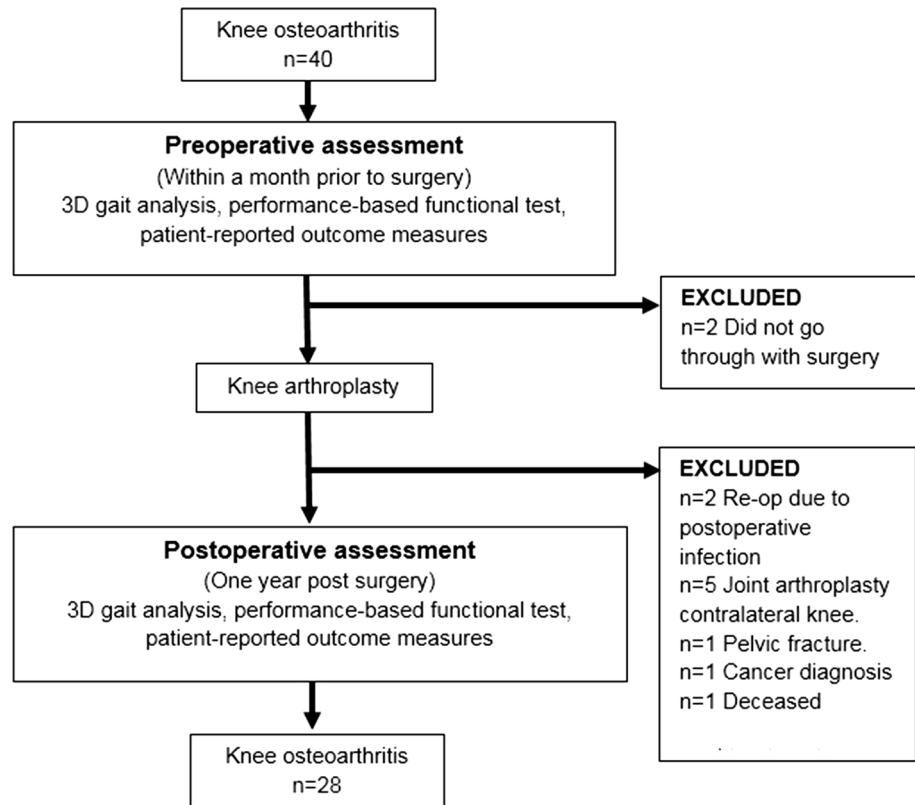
Knee osteoarthritis
n=40

**Preoperative assessment**
(Within a month prior to surgery)
3D gait analysis, performance-based functional test, patient-reported outcome measures

**EXCLUDED**
n=2 Did not go through with surgery

Knee arthroplasty

**EXCLUDED**
n=2 Re-op due to postoperative infection
n=5 Joint arthroplasty contralateral knee.
n=1 Pelvic fracture.
n=1 Cancer diagnosis
n=1 Deceased

**Postoperative assessment**
(One year post surgery)
3D gait analysis, performance-based functional test, patient-reported outcome measures

Knee osteoarthritis
n=28